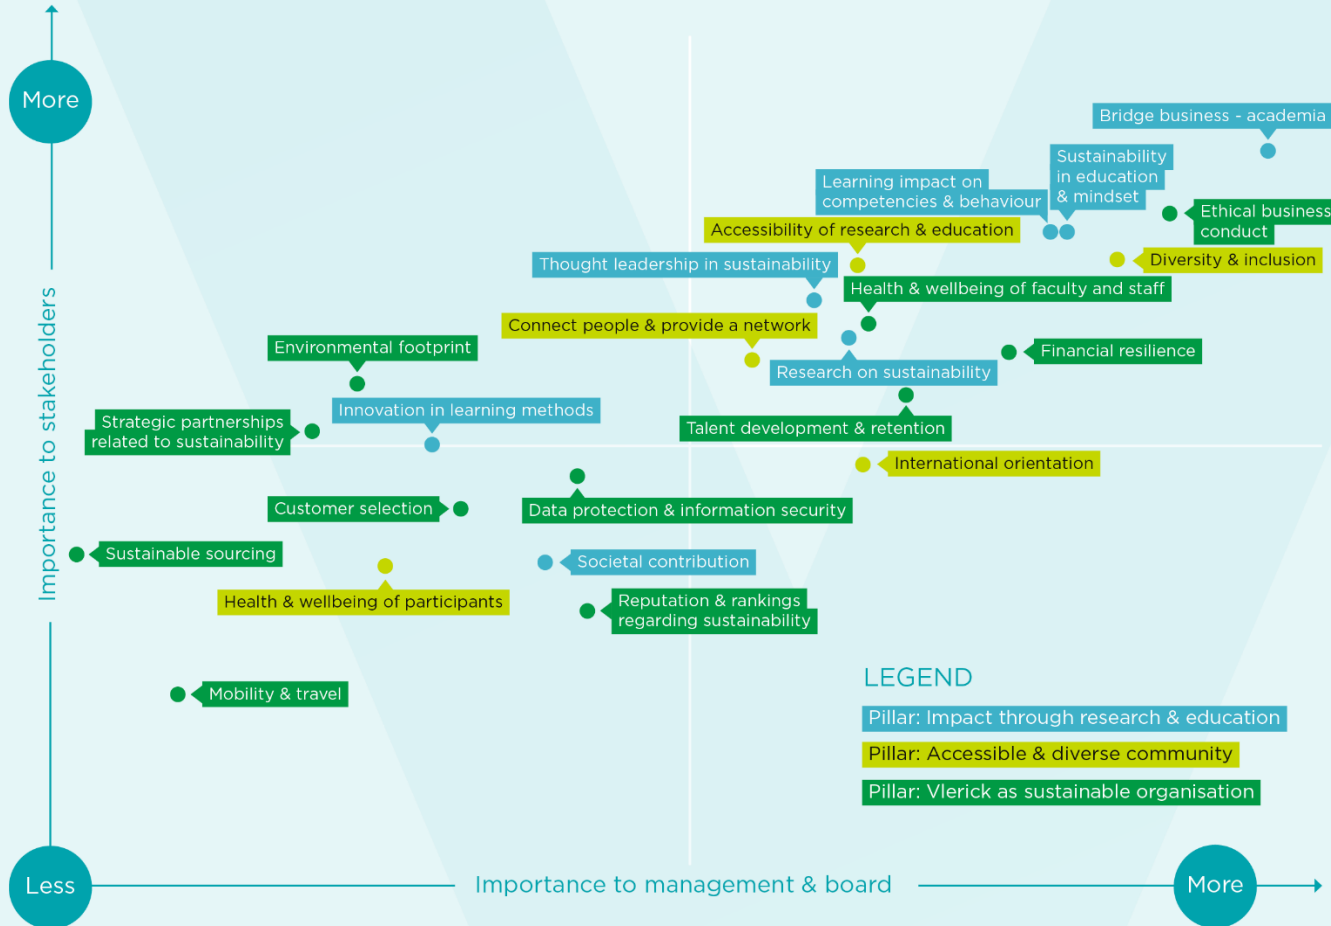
More

Importance to stakeholders

Bridge business - academia

Sustainability in education & mindset

Learning impact on competencies & behaviour

Ethical business conduct

Accessibility of research & education

Diversity & inclusion

Thought leadership in sustainability

Health & wellbeing of faculty and staff

Connect people & provide a network

Environmental footprint

Financial resilience

Research on sustainability

Innovation in learning methods

Strategic partnerships related to sustainability

Talent development & retention

International orientation

Customer selection

Data protection & information security

Sustainable sourcing

Societal contribution

Health & wellbeing of participants

Reputation & rankings regarding sustainability

LEGEND

Pillar: Impact through research & education

Pillar: Accessible & diverse community

Pillar: Vlerick as sustainable organisation

Mobility & travel

Less

Importance to management & board

More